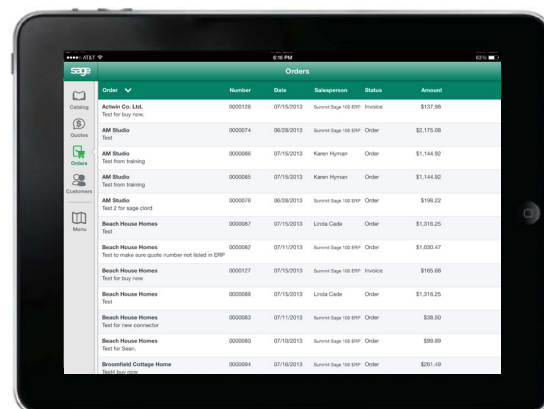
●●●●○ AT&T 6:16 PM 63%

sage Orders

Catalog
Quotes
Orders
Customers
Menu

| Order | Number | Date | Salesperson | Status | Amount |
|---|---|---|---|---|---|
| Actwin Co. Ltd. Test for buy now. | 0000128 | 07/15/2013 | Summit Sage 100 ERP | Invoice | $137.88 |
| AM Studio Test | 0000074 | 06/28/2013 | Summit Sage 100 ERP | Order | $2,175.08 |
| AM Studio Test from training | 0000086 | 07/15/2013 | Karen Hyman | Order | $1,144.92 |
| AM Studio Test from training | 0000085 | 07/15/2013 | Karen Hyman | Order | $1,144.92 |
| AM Studio Test 2 for sage clord | 0000076 | 06/28/2013 | Summit Sage 100 ERP | Order | $199.22 |
| Beach House Homes Test | 0000087 | 07/15/2013 | Linda Cade | Order | $1,316.25 |
| Beach House Homes Test to make sure quote number not listed in ERP | 0000082 | 07/11/2013 | Summit Sage 100 ERP | Order | $1,030.47 |
| Beach House Homes Test for buy now | 0000127 | 07/15/2013 | Summit Sage 100 ERP | Invoice | $165.68 |
| Beach House Homes Test | 0000088 | 07/15/2013 | Linda Cade | Order | $1,316.25 |
| Beach House Homes Test for new connector | 0000083 | 07/11/2013 | Summit Sage 100 ERP | Order | $38.50 |
| Beach House Homes Test for Sean. | 0000080 | 07/10/2013 | Summit Sage 100 ERP | Order | $99.89 |
| Broomfield Cottage Home Test4 buy now | 0000094 | 07/16/2013 | Summit Sage 100 ERP | Order | $261.49 |